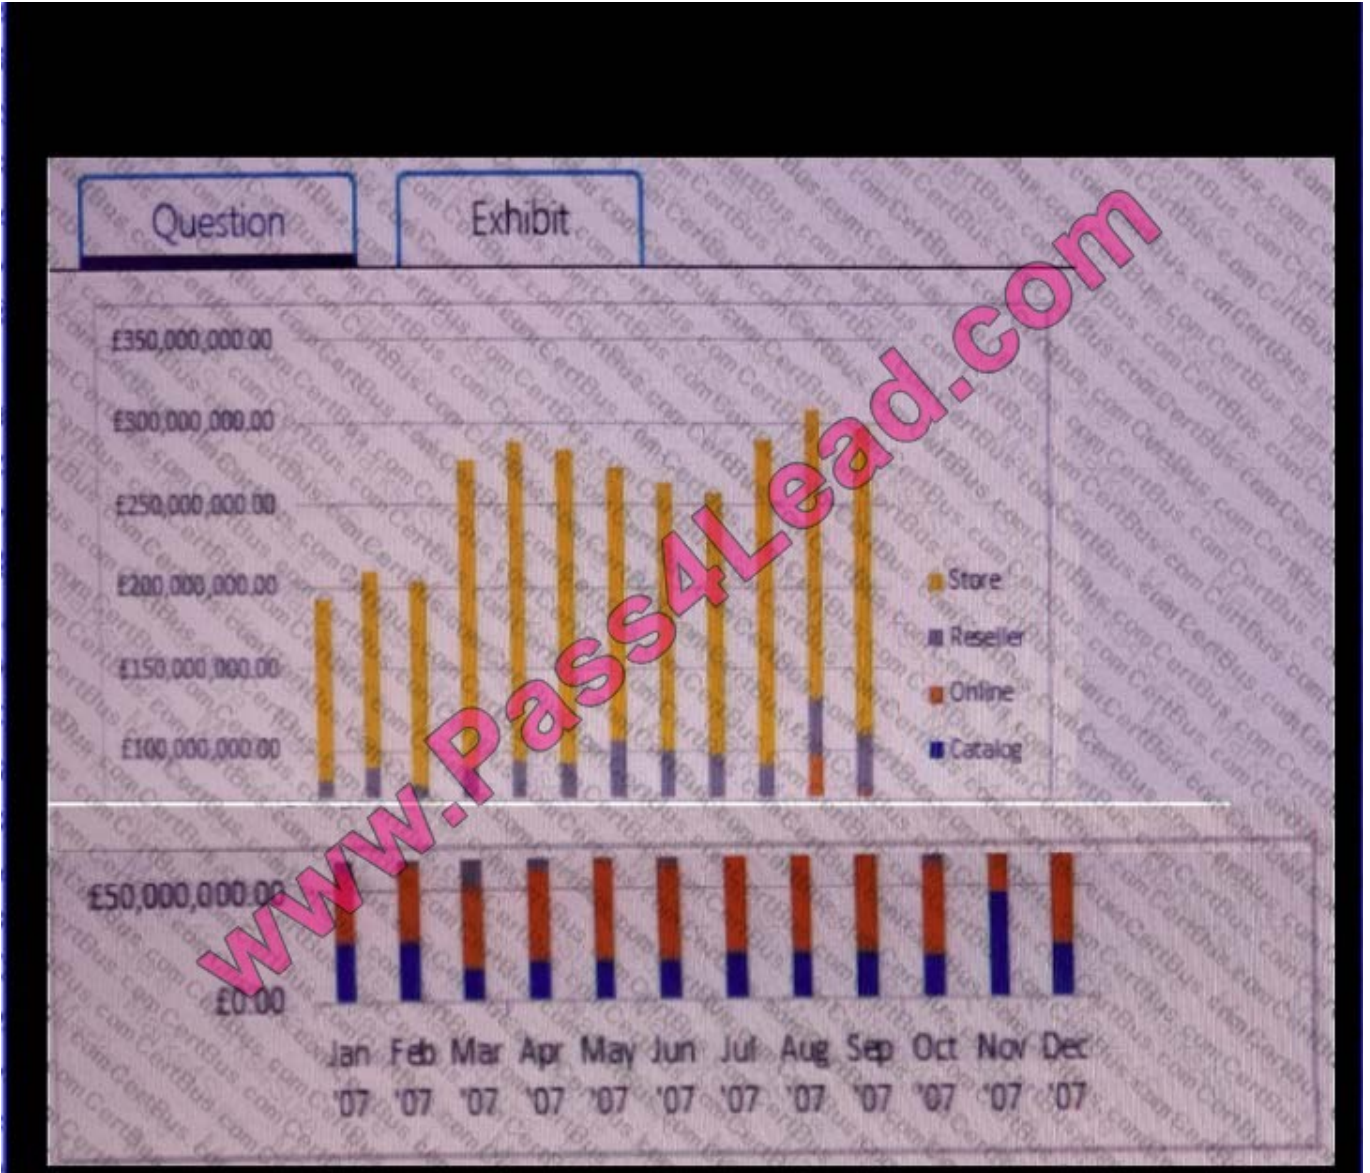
Question

Exhibit

£350,000,000.00
£300,000,000.00
£250,000,000.00
£200,000,000.00
£150,000,000.00
£100,000,000.00

Store
Reseller
Online
Catalog

£50,000,000.00
£0.00

Jan '07
Feb '07
Mar '07
Apr '07
May '07
Jun '07
Jul '07
Aug '07
Sep '07
Oct '07
Nov '07
Dec '07

www.Pass4Lead.com